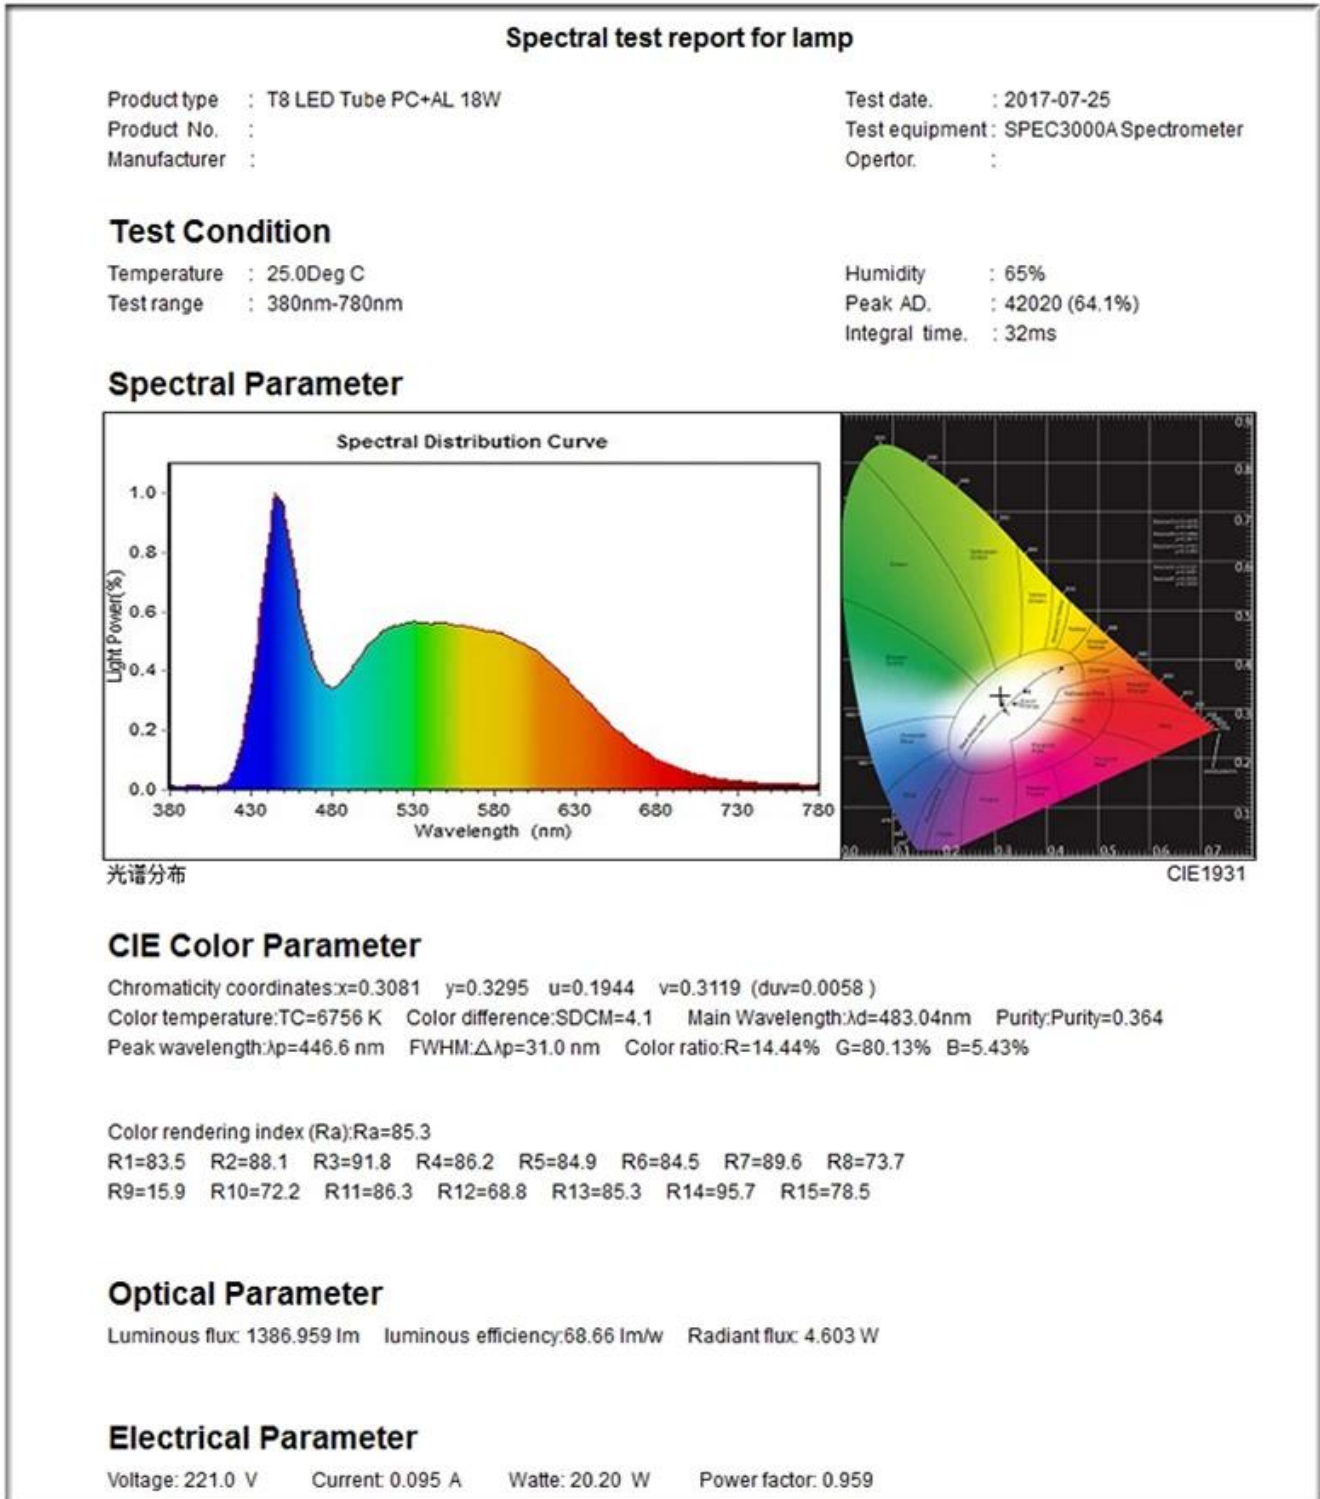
Spectral test report for lamp

Product type : T8 LED Tube PC+AL 18W
Product No. :
Manufacturer :

Test date. : 2017-07-25
Test equipment : SPEC3000A Spectrometer
Opertor. :

Test Condition

Temperature : 25.0Deg C
Test range : 380nm-780nm

Humidity : 65%
Peak AD. : 42020 (64.1%)
Integral time. : 32ms

Spectral Parameter

Spectral Distribution Curve

Light Power(%)

1.0
0.8
0.6
0.4
0.2
0.0

380 430 480 530 580 630 680 730 780

Wavelength (nm)

0.9 0.8 0.7 0.6 0.5 0.4 0.3 0.2 0.1

0.0 0.1 0.2 0.3 0.4 0.5 0.6 0.7

光谱分布

CIE1931

CIE Color Parameter

Chromaticity coordinates:x=0.3081 y=0.3295 u=0.1944 v=0.3119 (duv=0.0058 )
Color temperature:TC=6756 K Color difference:SDCM=4.1 Main Wavelength:λd=483.04nm Purity:Purity=0.364
Peak wavelength:λp=446.6 nm FWHM:△λp=31.0 nm Color ratio:R=14.44% G=80.13% B=5.43%

Color rendering index (Ra):Ra=85.3
R1=83.5 R2=88.1 R3=91.8 R4=86.2 R5=84.9 R6=84.5 R7=89.6 R8=73.7
R9=15.9 R10=72.2 R11=86.3 R12=68.8 R13=85.3 R14=95.7 R15=78.5

Optical Parameter

Luminous flux: 1386.959 lm luminous efficiency:68.66 lm/w Radiant flux: 4.603 W

Electrical Parameter

Voltage: 221.0 V Current: 0.095 A Watte: 20.20 W Power factor: 0.959